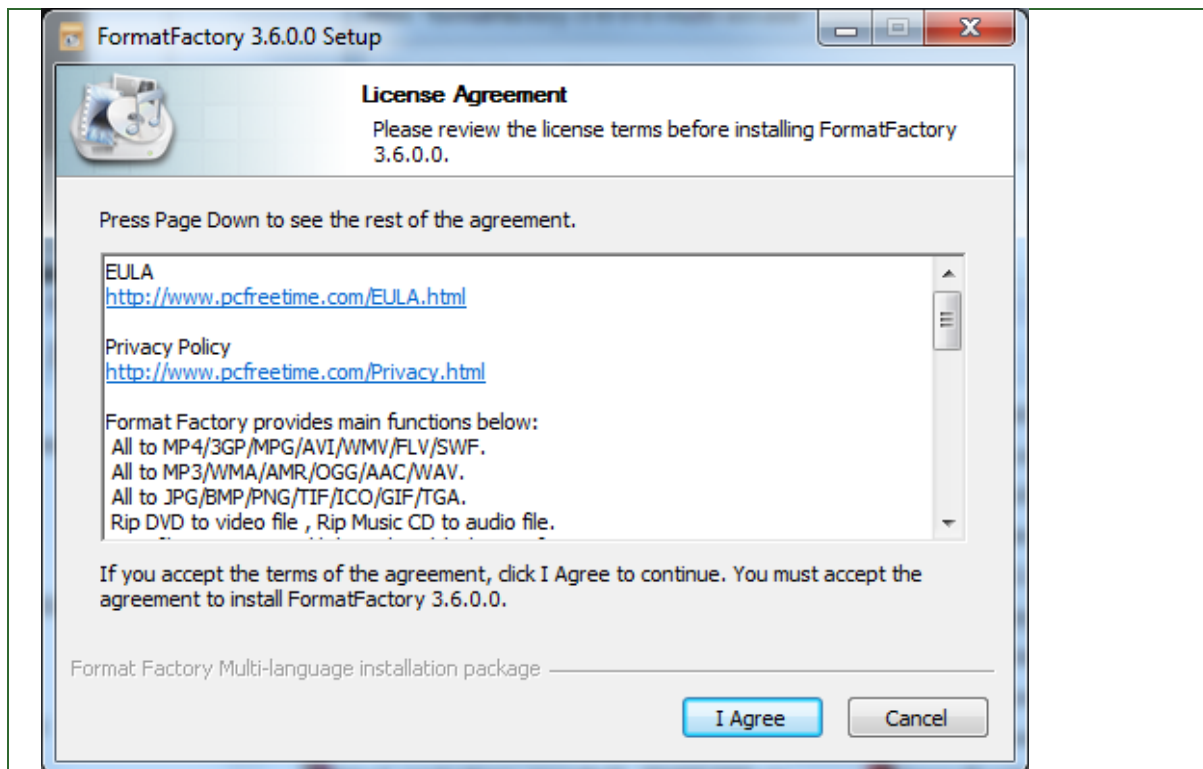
FormatFactory 3.6.0.0 Setup

License Agreement

Please review the license terms before installing FormatFactory 3.6.0.0.

Press Page Down to see the rest of the agreement.

EULA
http://www.pcfreetime.com/EULA.html

Privacy Policy
http://www.pcfreetime.com/Privacy.html

Format Factory provides main functions below:
All to MP4/3GP/MPG/AVI/WMV/FLV/SWF.
All to MP3/WMA/AMR/OGG/AAC/WAV.
All to JPG/BMP/PNG/TIF/ICO/GIF/TGA.
Rip DVD to video file , Rip Music CD to audio file.
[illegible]

If you accept the terms of the agreement, click I Agree to continue. You must accept the agreement to install FormatFactory 3.6.0.0.

Format Factory Multi-language installation package

I Agree

Cancel